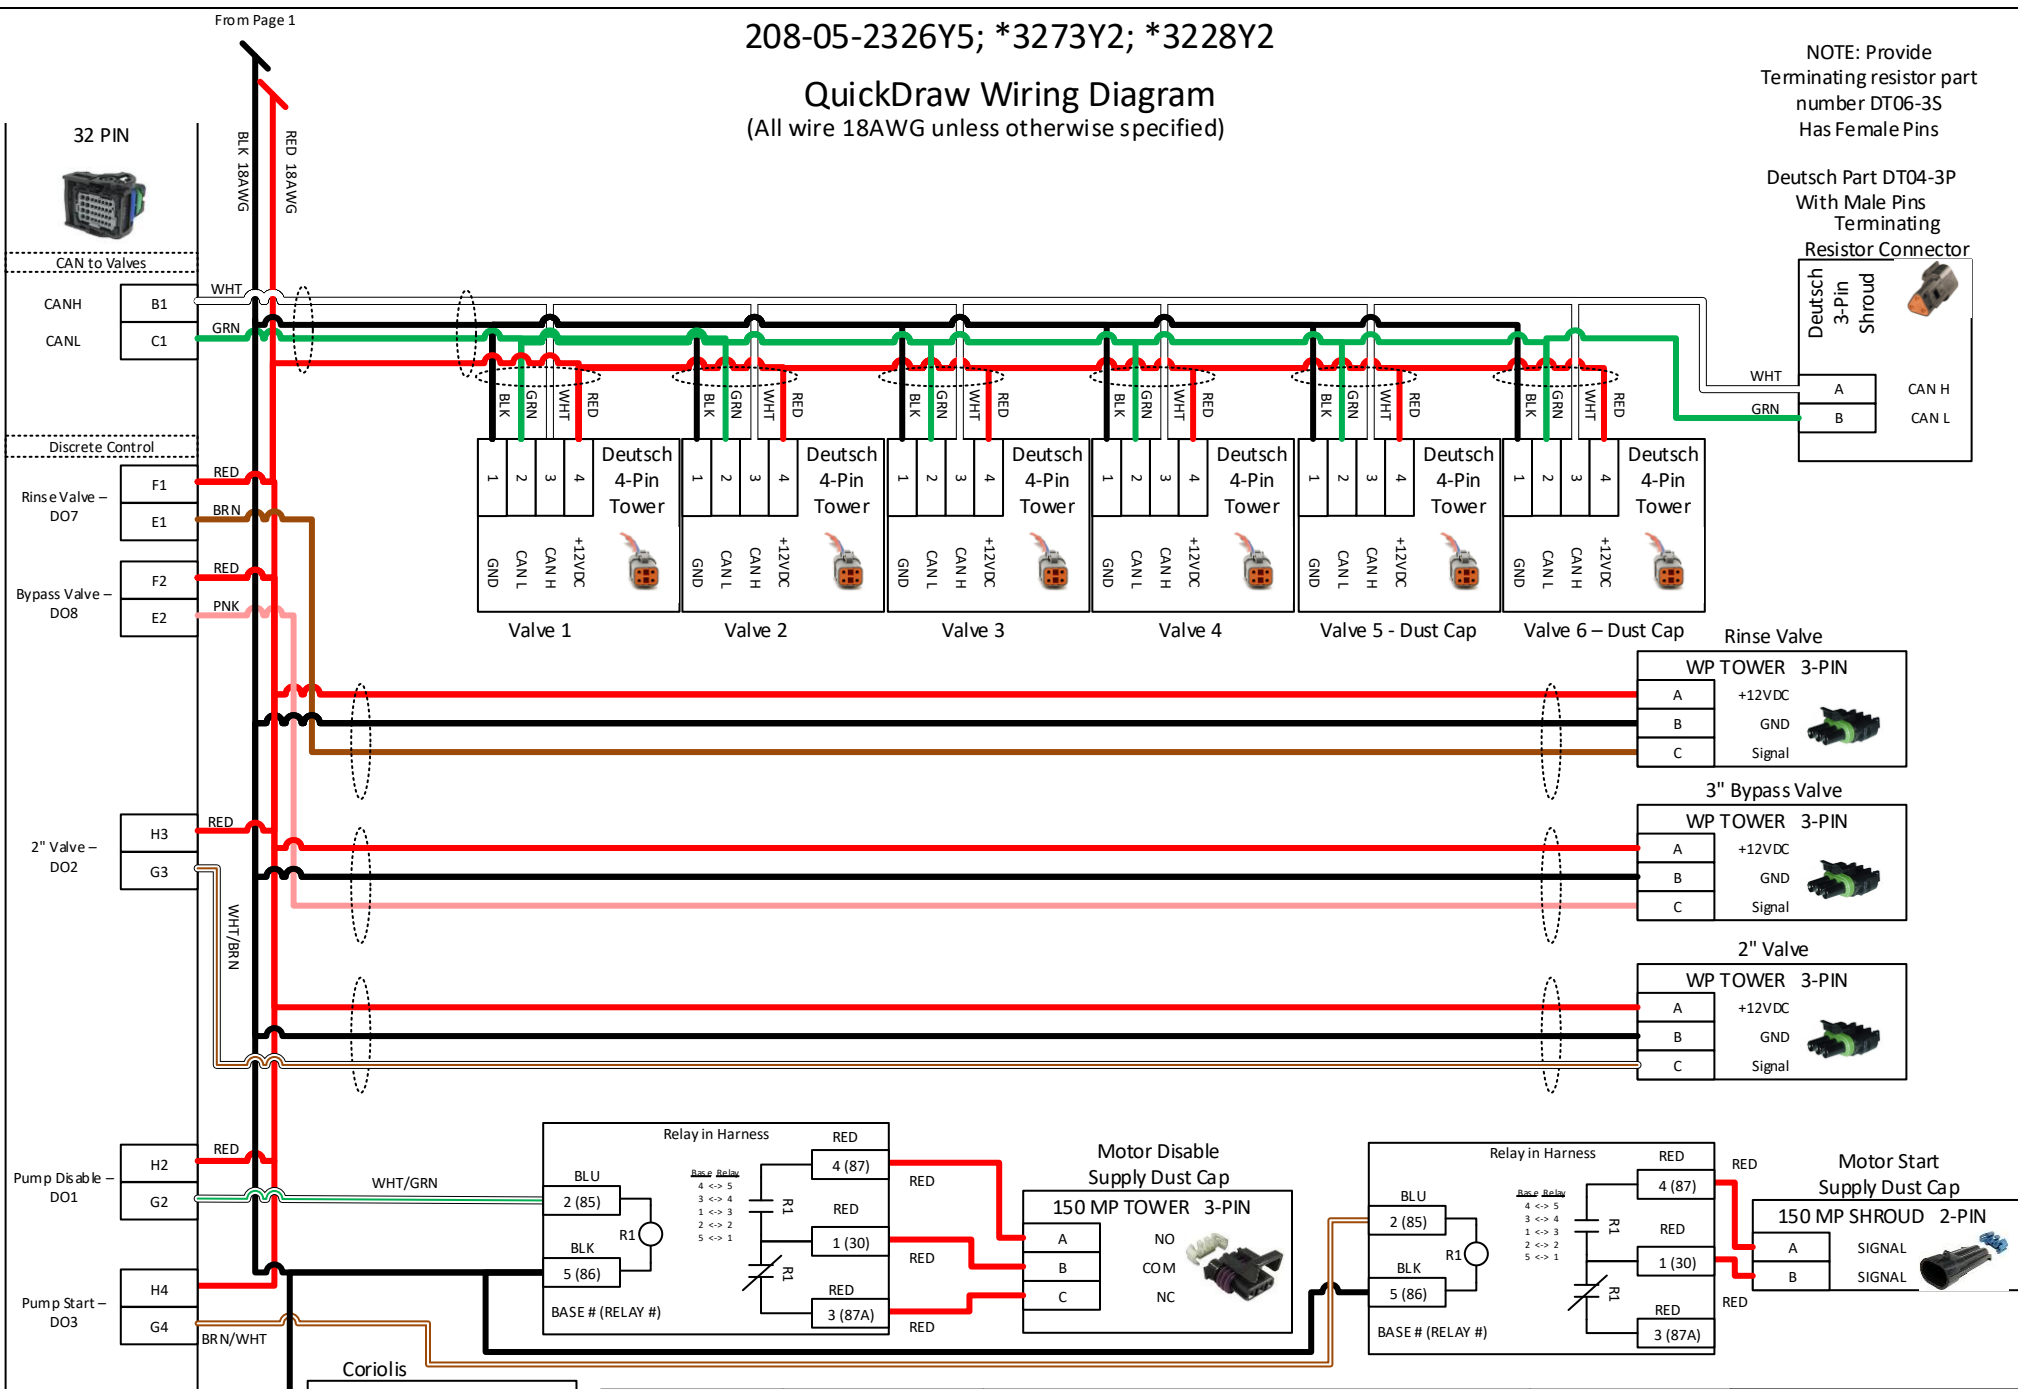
From Page 1

208-05-2326Y5; *3273Y2; *3228Y2

QuickDraw Wiring Diagram
(All wire 18AWG unless otherwise specified)

NOTE: Provide Terminating resistor part number DT06-3S Has Female Pins

Deutsch Part DT04-3P With Male Pins Terminating Resistor Connector

32 PIN

BLK 18AWG
RED 18AWG

CAN to Valves

CANH B1 WHT
CANL C1 GRN

Discrete Control

Rinse Valve – DO7 F1 RED
E1 BRN

Bypass Valve – DO8 F2 RED
E2 PNK

2" Valve – DO2 H3 RED
G3

WHT/BRN

Pump Disable – DO1 H2 RED
G2 WHT/GRN

Pump Start – DO3 H4
G4 BRN/WHT

Coriolis

BLK GRN WHT RED
1 2 3 4 Deutsch 4-Pin Tower
GND CAN L CAN H +12VDC
Valve 1

BLK GRN WHT RED
1 2 3 4 Deutsch 4-Pin Tower
GND CAN L CAN H +12VDC
Valve 2

BLK GRN WHT RED
1 2 3 4 Deutsch 4-Pin Tower
GND CAN L CAN H +12VDC
Valve 3

BLK GRN WHT RED
1 2 3 4 Deutsch 4-Pin Tower
GND CAN L CAN H +12VDC
Valve 4

BLK GRN WHT RED
1 2 3 4 Deutsch 4-Pin Tower
GND CAN L CAN H +12VDC
Valve 5 - Dust Cap

BLK GRN WHT RED
1 2 3 4 Deutsch 4-Pin Tower
GND CAN L CAN H +12VDC
Valve 6 – Dust Cap

Deutsch 3-Pin Shroud
WHT A CAN H
GRN B CAN L

Rinse Valve
WP TOWER 3-PIN
A +12VDC
B GND
C Signal

3" Bypass Valve
WP TOWER 3-PIN
A +12VDC
B GND
C Signal

2" Valve
WP TOWER 3-PIN
A +12VDC
B GND
C Signal

Relay in Harness
RED
4 (87)
BLU
2 (85)
R1
RED
1 (30)
BLK
5 (86)
RED
3 (87A)
BASE # (RELAY #)
Base Relay
4 <-> 5
3 <-> 4
1 <-> 3
2 <-> 2
5 <-> 1
R1
R1
RED
RED
RED

Motor Disable Supply Dust Cap
150 MP TOWER 3-PIN
A NO
B COM
C NC

Relay in Harness
RED
4 (87)
BLU
2 (85)
R1
RED
1 (30)
BLK
5 (86)
RED
3 (87A)
BASE # (RELAY #)
Base Relay
4 <-> 5
3 <-> 4
1 <-> 3
2 <-> 2
5 <-> 1
R1
R1
RED
RED

Motor Start Supply Dust Cap
150 MP SHROUD 2-PIN
A SIGNAL
B SIGNAL